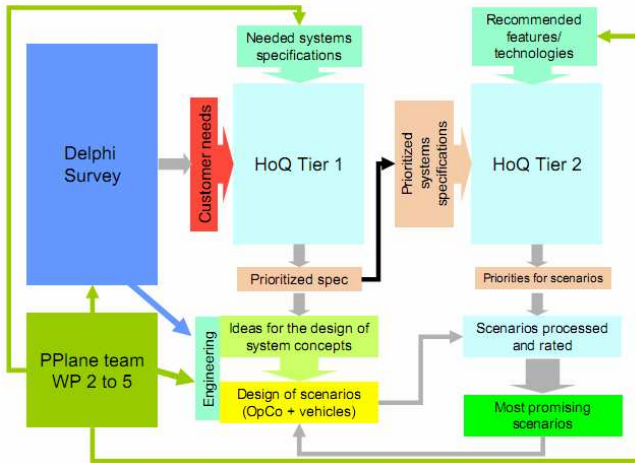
Delphi Survey

Needed systems specifications

Customer needs

HoQ Tier 1

Prioritized spec

Prioritized systems specifications

Recommended features/ technologies

HoQ Tier 2

Priorities for scenarios

PPlane team WP 2 to 5

Engineering

Ideas for the design of system concepts

Design of scenarios (OpCo + vehicles)

Scenarios processed and rated

Most promising scenarios